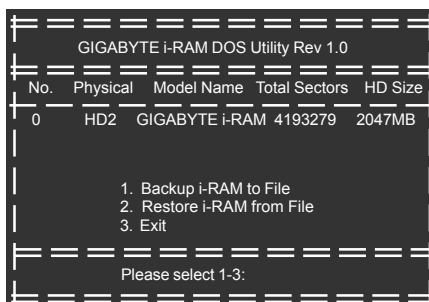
GIGABYTE i-RAM DOS Utility Rev 1.0

| No. | Physical | Model Name | Total Sectors | HD Size |
|---|---|---|---|---|
| 0 | HD2 | GIGABYTE i-RAM | 4193279 | 2047MB |

1. Backup i-RAM to File
2. Restore i-RAM from File
3. Exit

Please select 1-3: